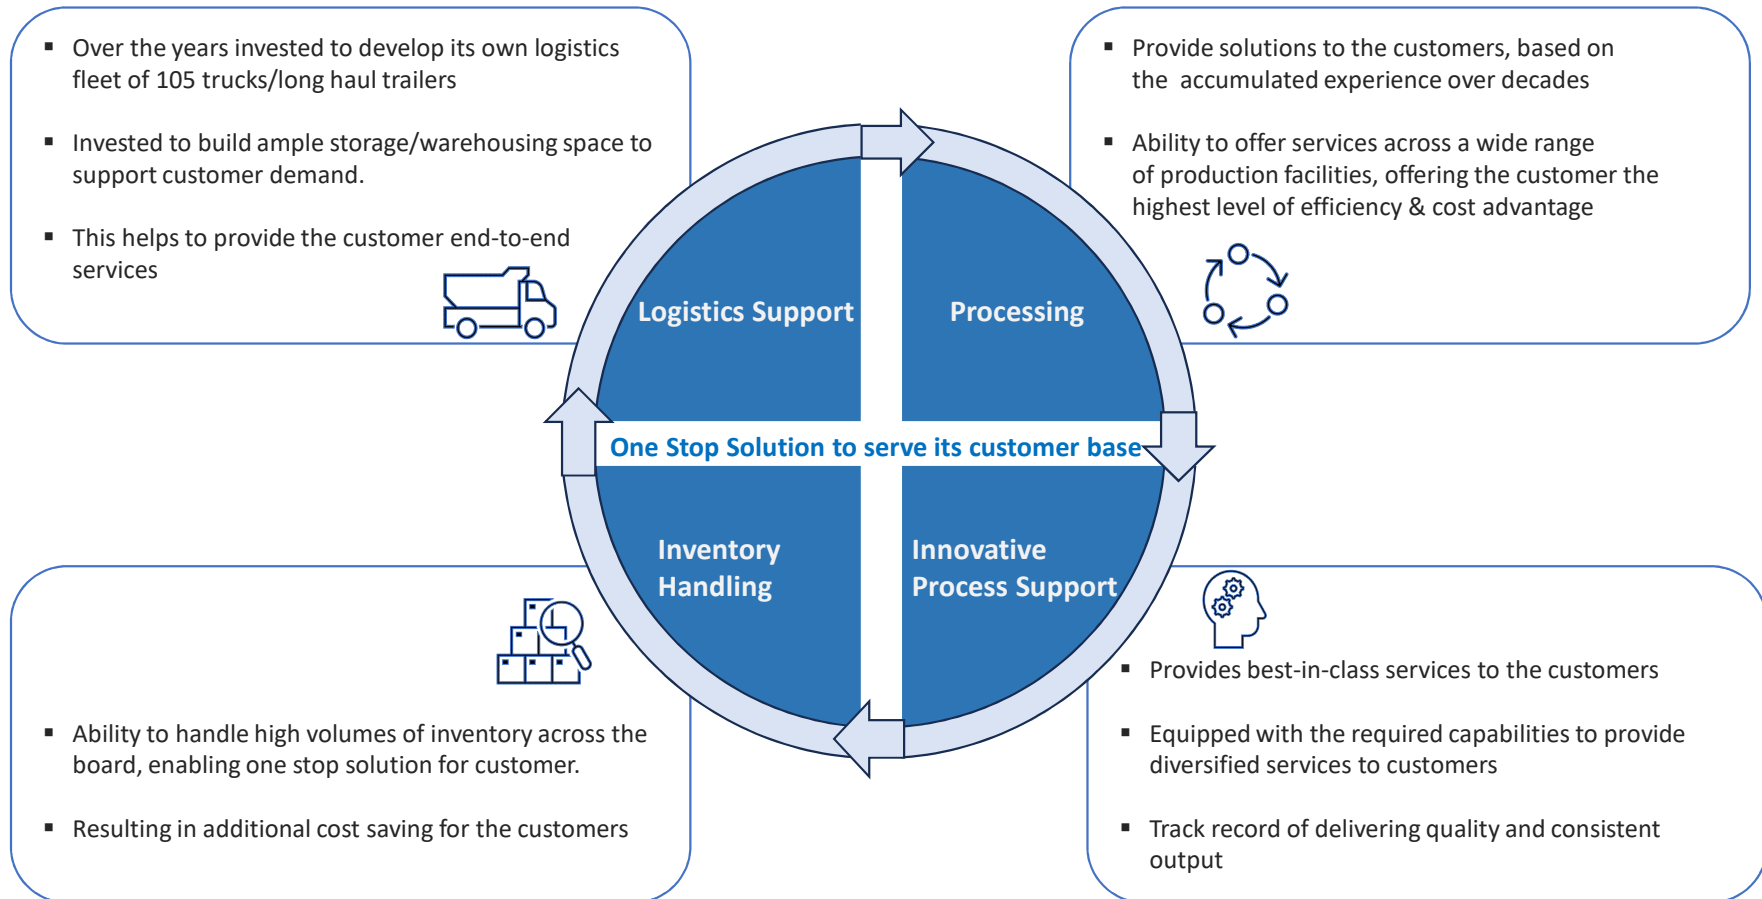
▪ Over the years invested to develop its own logistics fleet of 105 trucks/long haul trailers

▪ Invested to build ample storage/warehousing space to support customer demand.

▪ This helps to provide the customer end-to-end services

▪ Provide solutions to the customers, based on the accumulated experience over decades

▪ Ability to offer services across a wide range of production facilities, offering the customer the highest level of efficiency & cost advantage

Logistics Support

Processing

One Stop Solution to serve its customer base

Inventory Handling

Innovative Process Support

▪ Ability to handle high volumes of inventory across the board, enabling one stop solution for customer.

▪ Resulting in additional cost saving for the customers

▪ Provides best-in-class services to the customers

▪ Equipped with the required capabilities to provide diversified services to customers

▪ Track record of delivering quality and consistent output